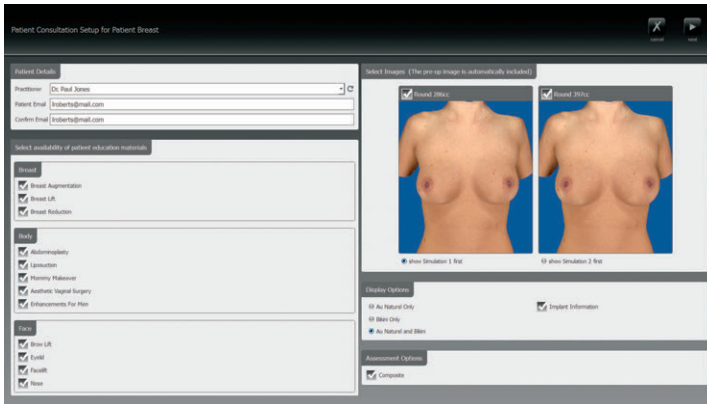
Patient Consultation Setup for Patient Breast

cancel

next

Patient Details

Practitioner Dr. Paul Jones

Patient Email lroberts@mail.com

Confirm Email lroberts@mail.com

Select availability of patient education materials

Breast

Breast Augmentation

Breast Lift

Breast Reduction

Body

Abdominoplasty

Liposuction

Mommy Makeover

Aesthetic Vaginal Surgery

Enhancements For Men

Face

Brow Lift

Eyelid

Facelift

Nose

Select Images (The pre op image is automatically included)

Round 286cc

Round 393cc

show Simulation 1 first

show Simulation 2 first

Display Options

Au Naturel Only

Bikini Only

Au Naturel and Bikini

Implant Information

Assessment Options

Composite